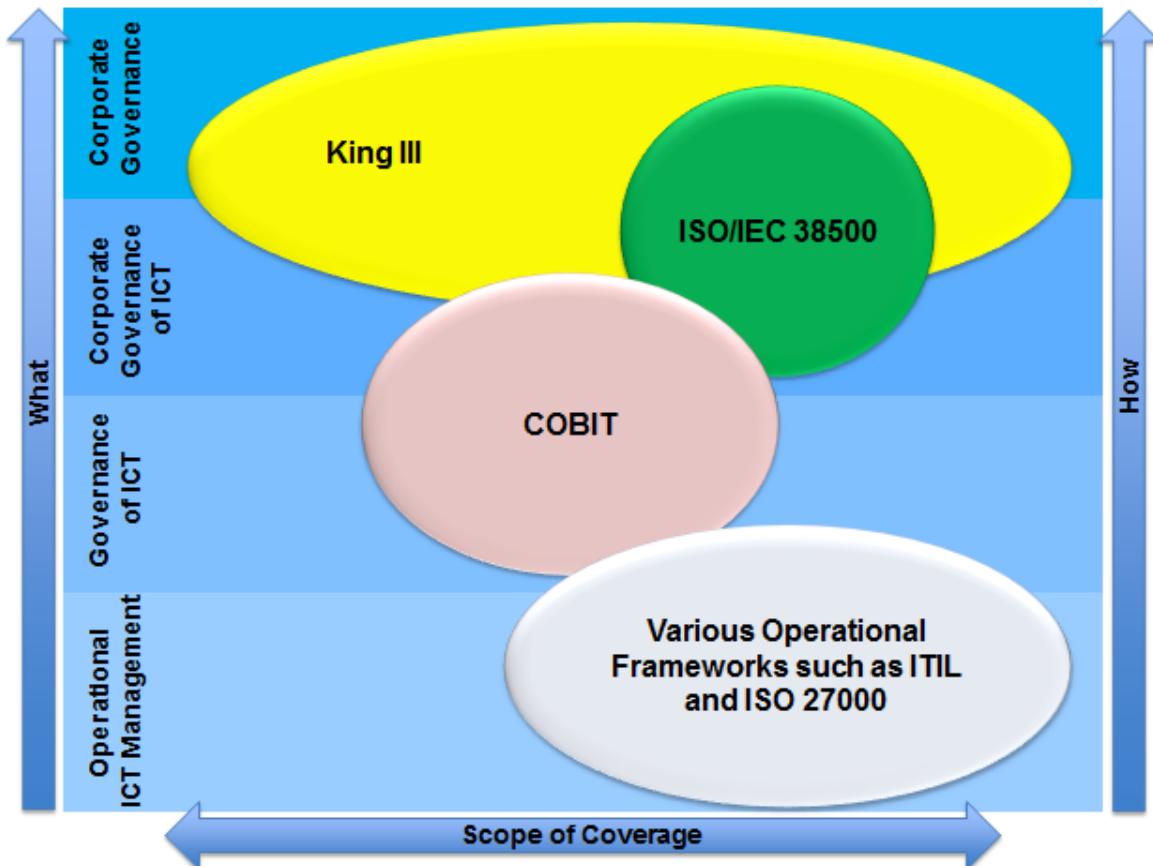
What

Corporate Governance

Corporate Governance of ICT

Governance of ICT

Operational ICT Management

King III

ISO/IEC 38500

COBIT

Various Operational Frameworks such as ITIL and ISO 27000

How

Scope of Coverage